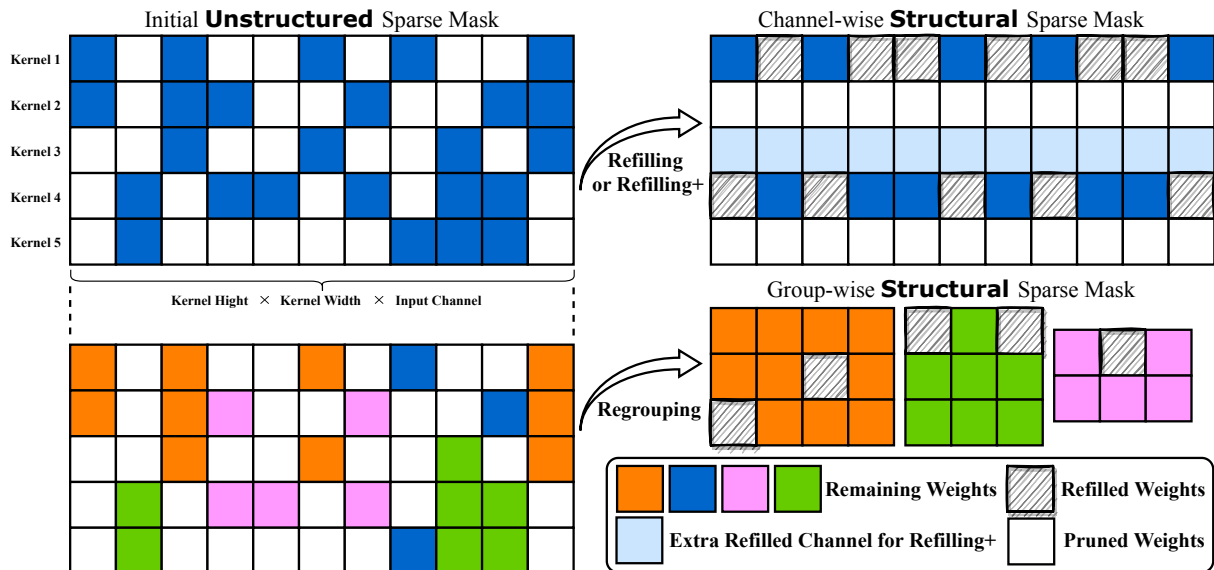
Initial **Unstructured** Sparse Mask

Kernel 1

Kernel 2

Kernel 3

Kernel 4

Kernel 5

Kernel Hight × Kernel Width × Input Channel

Channel-wise **Structural** Sparse Mask

Refilling or Refilling+

Group-wise **Structural** Sparse Mask

Regrouping

Remaining Weights

Refilled Weights

Extra Refilled Channel for Refilling+

Pruned Weights